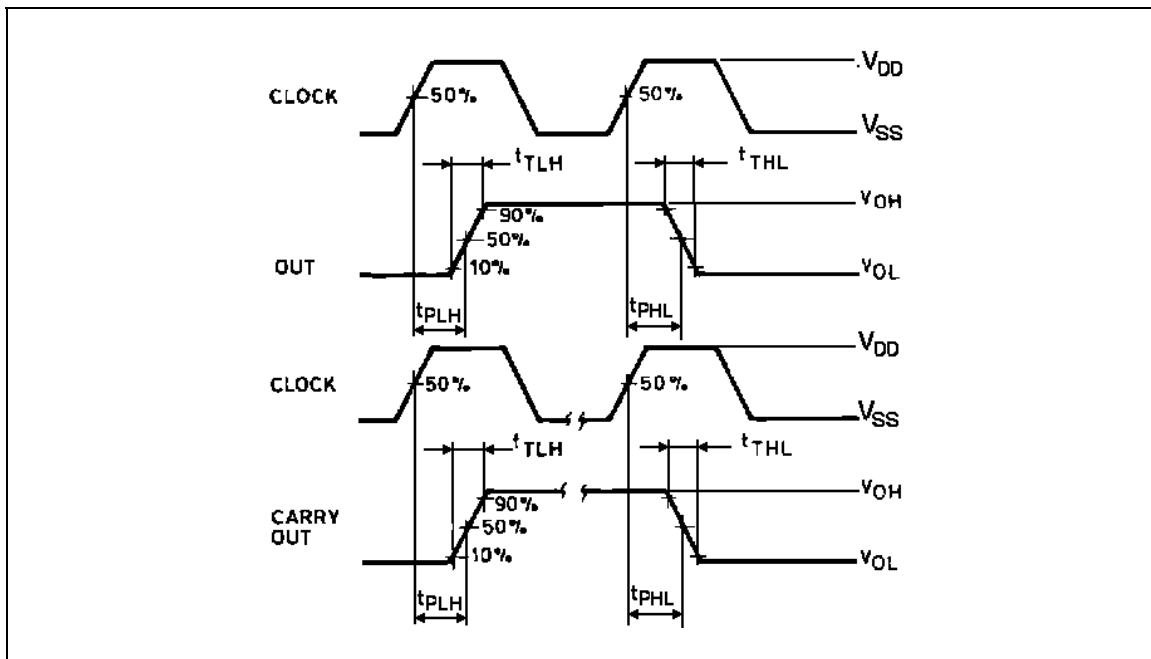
CLOCK
50%
50%
$V_{DD}$
$V_{SS}$
$t_{TLH}$
$t_{THL}$
90%
$V_{OH}$
50%
OUT
10%
$V_{OL}$
$t_{PLH}$
$t_{PHL}$

CLOCK
50%
50%
$V_{DD}$
$V_{SS}$
$t_{TLH}$
$t_{THL}$
90%
$V_{OH}$
CARRY OUT
50%
10%
$V_{OL}$
$t_{PLH}$
$t_{PHL}$